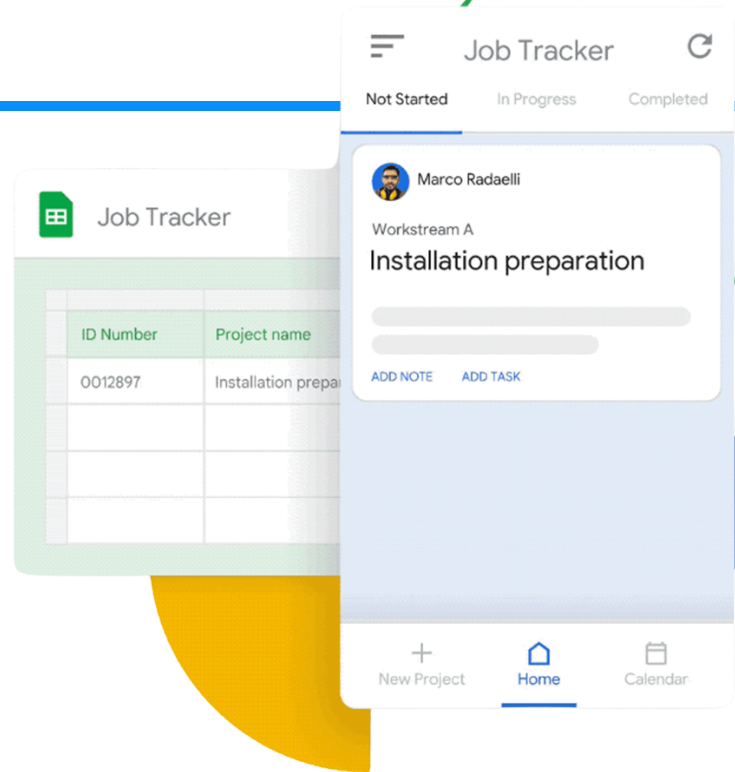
Job Tracker

| ID Number | Project name |
|---|---|
| 0012897 | Installation prepar |
| | |
| | |
| | |

Job Tracker

Not Started In Progress Completed

Marco Radaelli

Workstream A

Installation preparation

ADD NOTE ADD TASK

New Project Home Calendar